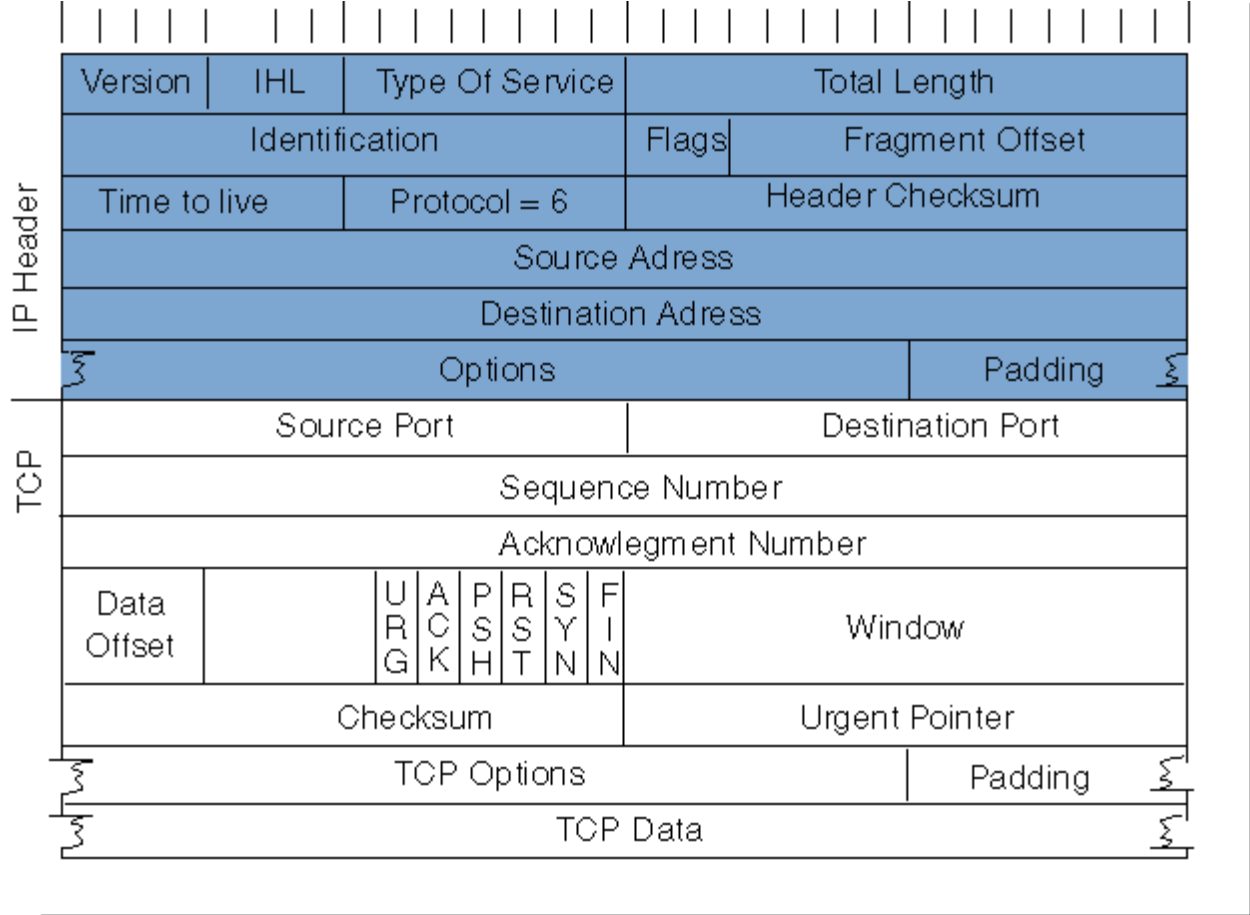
IP Header

| Version | IHL | Type Of Service | Total Length |
|---|---|---|---|
| Identification | | Flags | Fragment Offset |
| Time to live | Protocol = 6 | Header Checksum | |
| Source Adress | | | |
| Destination Adress | | | |
| Options | | | Padding |

TCP

| Source Port | Destination Port |
|---|---|
| Sequence Number | |
| Acknowlegment Number | |

| Data Offset | | URG | ACK | PSH | RST | SYN | FIN | Window |
|---|---|---|---|---|---|---|---|---|

| Checksum | Urgent Pointer |
|---|---|
| TCP Options | Padding |
| TCP Data | |